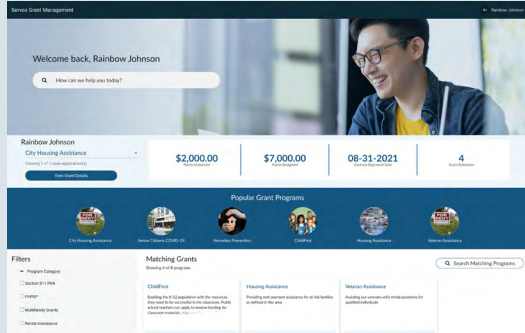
Serveo Grant Management

Rainbow Johnson

Welcome back, Rainbow Johnson

How can we help you today?

Rainbow Johnson

City Housing Assistance

Showing 1 of 1 cases approved(s)

View Grant Details

$2,000.00

Funds Disbursed

$7,000.00

Funds Budgeted

08-31-2021

Grant Expiration Date

4

Grant Activities

Popular Grant Programs

City Housing Assistance

Senior Citizens COVID-19

Homeless Prevention

ChildFirst

Housing Assistance

Veteran Assistance

Filters

Program Category

Section 811 PRA

FHPAP

Multifamily Grants

Rental Assistance

Matching Grants

Showing 4 of 8 programs

Search Matching Programs

ChildFirst

Enabling the K-12 population with the resources they need to be successful in the classroom. Public school teachers can apply to receive funding for classroom materials. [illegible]

Housing Assistance

Providing rent payment assistance for at-risk families as defined in the area

Veteran Assistance

Assisting our veterans with rental payments for qualified individuals